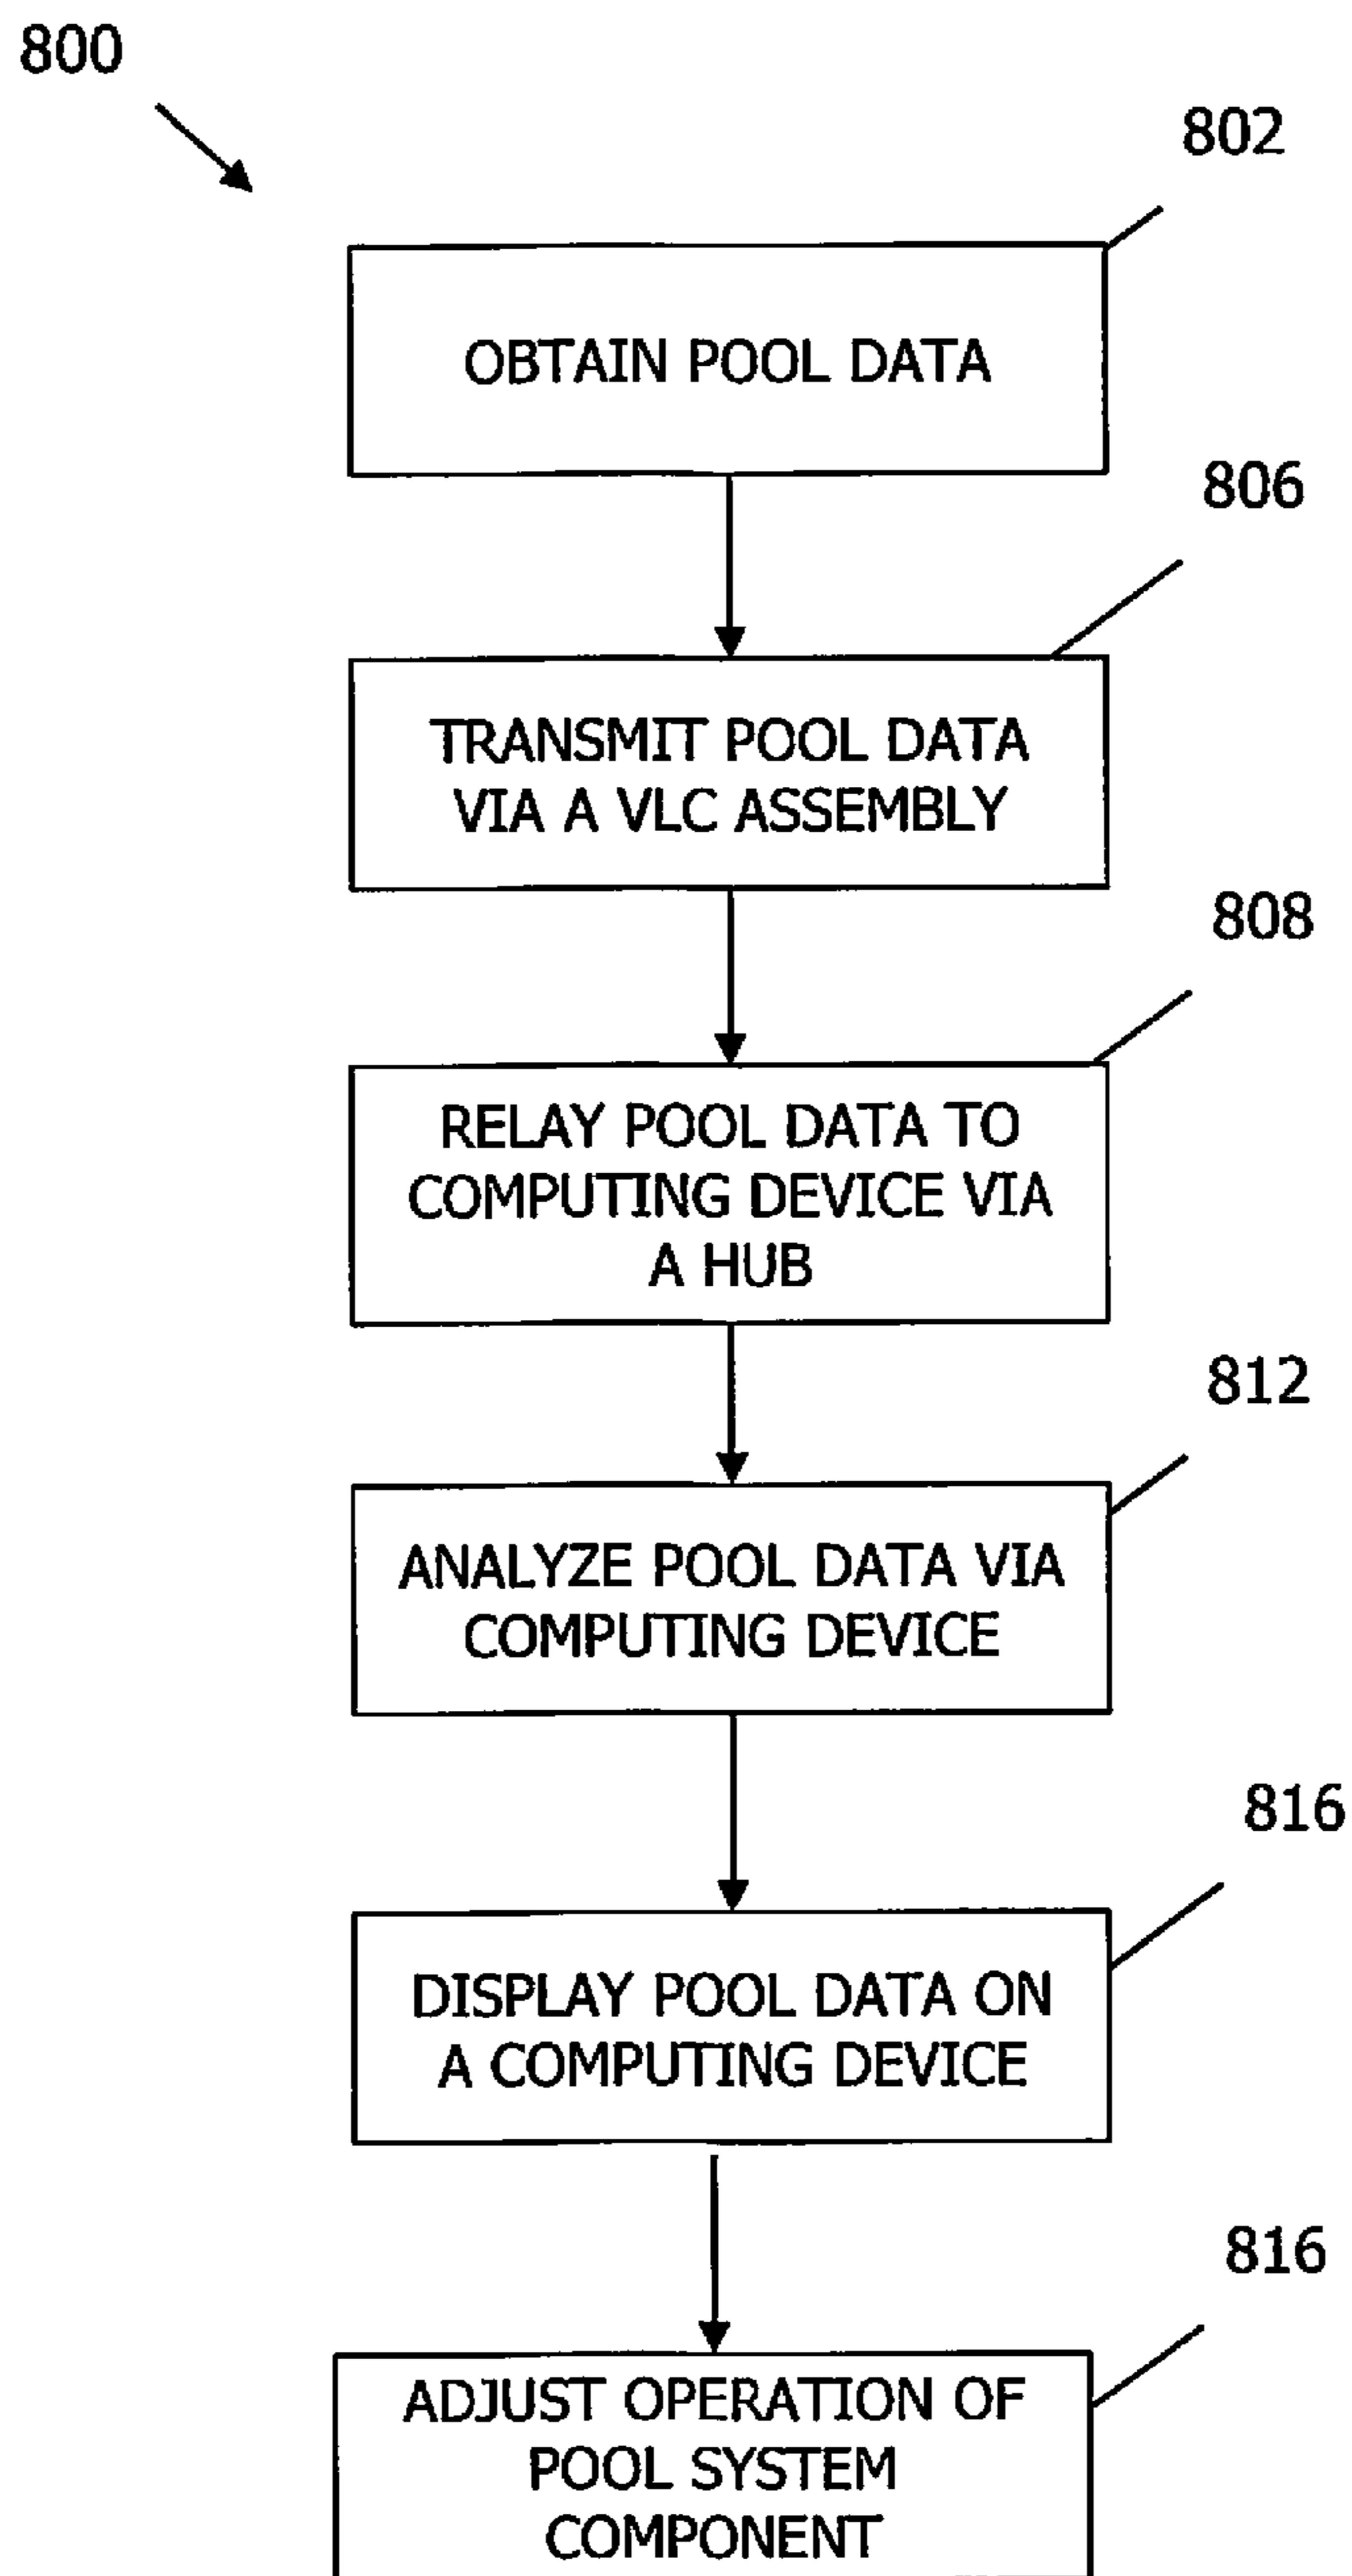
800

802

OBTAIN POOL DATA

806

TRANSMIT POOL DATA VIA A VLC ASSEMBLY

808

RELAY POOL DATA TO COMPUTING DEVICE VIA A HUB

812

ANALYZE POOL DATA VIA COMPUTING DEVICE

816

DISPLAY POOL DATA ON A COMPUTING DEVICE

816

ADJUST OPERATION OF POOL SYSTEM COMPONENT